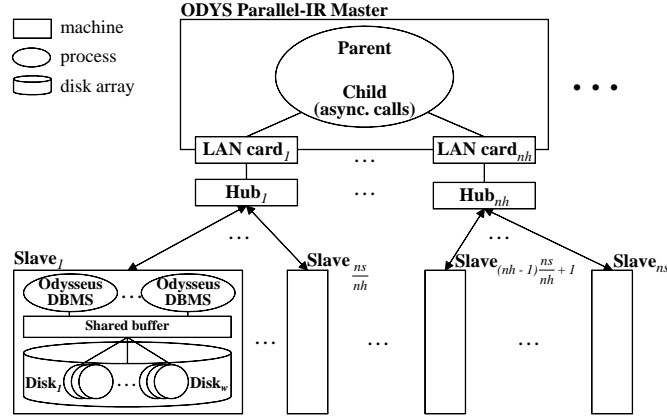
machine
process
disk array

ODYS Parallel-IR Master

Parent

Child
(async. calls)

• • •

LAN card$_1$
…
LAN card$_{nh}$

Hub$_1$
…
Hub$_{nh}$

…
…

Slave$_1$
Slave$_{\frac{ns}{nh}}$
Slave$_{(nh-1)\frac{ns}{nh}+1}$
Slave$_{ns}$

Odysseus DBMS
…
Odysseus DBMS

Shared buffer

Disk$_1$
…
Disk$_w$

…
…
…